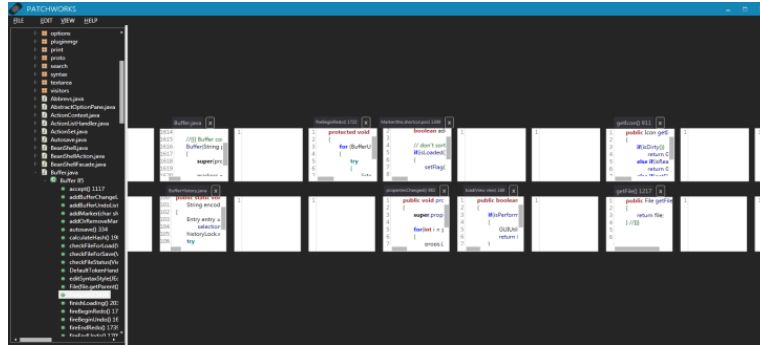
PATCHWORKS

FILE EDIT VIEW HELP

options
pluginmgr
print
proto
search
syntax
textarea
visitors
Abbrevs.java
AbstractOptionPane.java
ActionContext.java
ActionListHandler.java
ActionSet.java
Autosave.java
BeanShell.java
BeanShellAction.java
BeanShellFacade.java
Buffer.java
Buffer 85
accept() 1117
addBufferChangeL
addBufferUndoList
addMarker(char sh
addOrRemoveMar
autosave() 334
calculateHash() 19
checkFileForLoad(
checkFileForSave(
checkFileStatus(Vie
DefaultTokenHand
editSyntaxStyle(Jtc
File(file.getParent(
finishLoading() 20
fireBeginRedo() 17
fireBeginUndo() 15
fireEndRedo() 173
fireEndUndo() 172

Buffer.java x
1614 //{{{ Buffer co
1615 Buffer(String p
1616 {
1617 super(pro
1618
1619

1:

fireBeginUndo() 1722 x
protected void
{
for (BufferU
{
try
{

MarkerShowShortcut() 1499 x
boolean ac
{
// don't sort
if(isLoaded(
setFlag(

1:

1:

getIcon() 911 x
public Icon getS
{
if(isDirty())
return G
else if(isRea
return G
else if(isNew

1:

BufferHistory.java x
public static void
String encod
{
Entry entry =
selection
historyLock.u

1:

propertiesChanged() 952 x
public void prc
{
super.prop
for(int i = 0
{
errors.i

loadView-view 188 x
public boolean
{
if(isPerform
{
GUIUtil
return i

1:

1:

getFile() 1217 x
public File getFile
{
return file;
} //}}}

1: